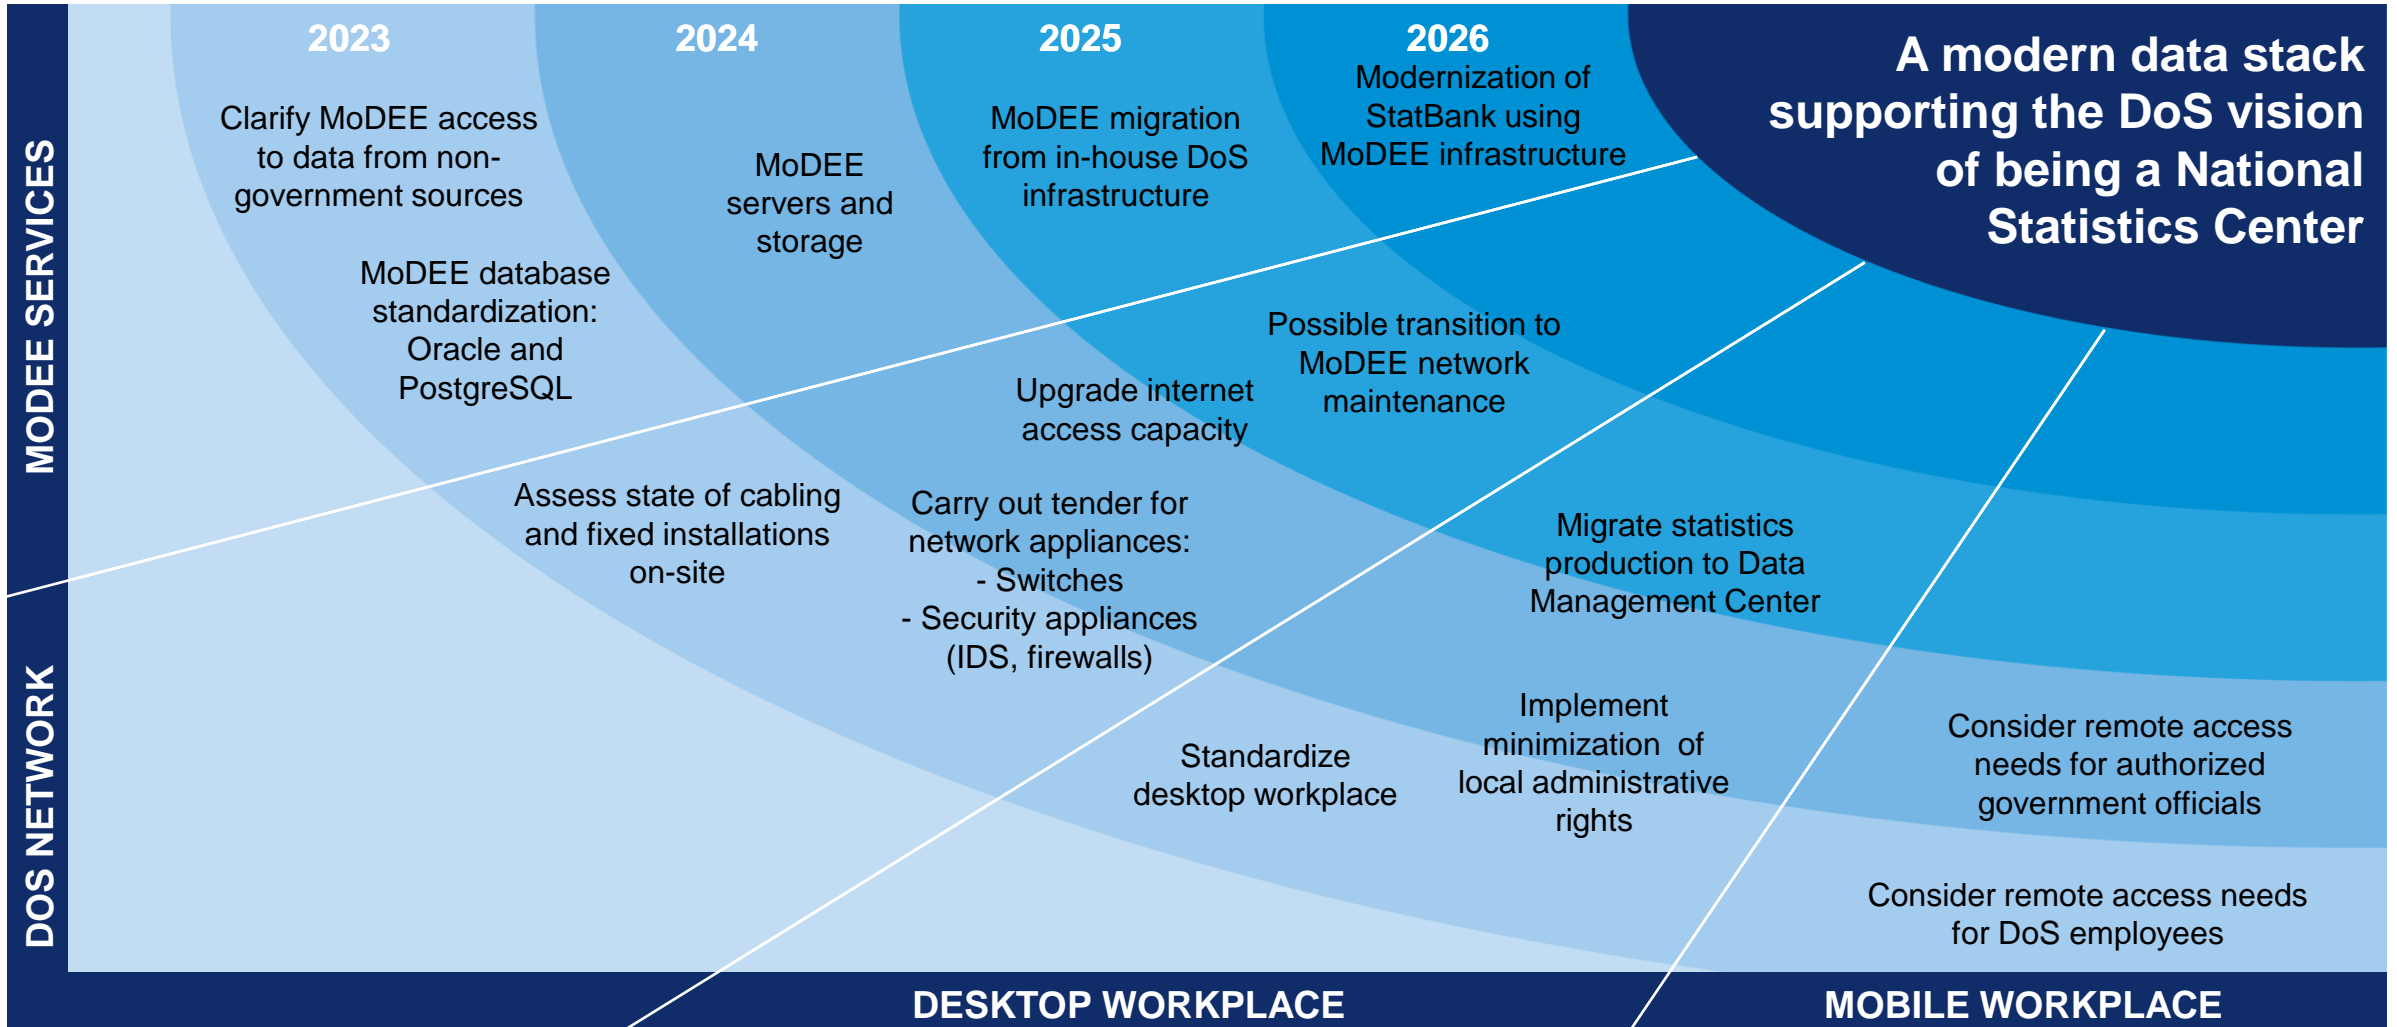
2023

2024

2025

2026

A modern data stack supporting the DoS vision of being a National Statistics Center

MODEE SERVICES

Clarify MoDEE access to data from non-government sources

MoDEE servers and storage

MoDEE migration from in-house DoS infrastructure

Modernization of StatBank using MoDEE infrastructure

MoDEE database standardization: Oracle and PostgreSQL

Possible transition to MoDEE network maintenance

Upgrade internet access capacity

DOS NETWORK

Assess state of cabling and fixed installations on-site

Carry out tender for network appliances:
- Switches
- Security appliances (IDS, firewalls)

Migrate statistics production to Data Management Center

Implement minimization of local administrative rights

Standardize desktop workplace

Consider remote access needs for authorized government officials

Consider remote access needs for DoS employees

DESKTOP WORKPLACE

MOBILE WORKPLACE